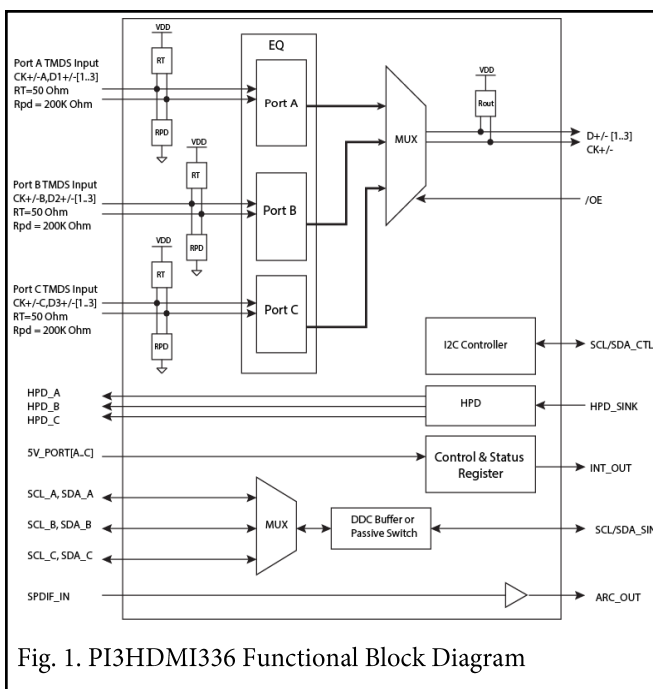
Port A TMDS Input
CK+/-A,D1+/-[1..3]
RT=50 Ohm
Rpd = 200K Ohm

VDD
RT
RPD

EQ
Port A

Port B TMDS Input
CK+/-B,D2+/-[1..3]
RT=50 Ohm
Rpd = 200K Ohm

VDD
RT
RPD

Port B

Port C TMDS Input
CK+/-C,D3+/-[1..3]
RT=50 Ohm
Rpd = 200K Ohm

VDD
RT
RPD

Port C

MUX

VDD
Rout

D+/- [1..3]
CK+/-

/OE

I2C Controller
SCL/SDA_CTL

HPD_A
HPD_B
HPD_C

HPD
HPD_SINK

5V_PORT[A..C]

Control & Status Register
INT_OUT

SCL_A, SDA_A
SCL_B, SDA_B
SCL_C, SDA_C

MUX

DDC Buffer or Passive Switch
SCL/SDA_SIN

SPDIF_IN
ARC_OUT

Fig. 1. PI3HDMI336 Functional Block Diagram